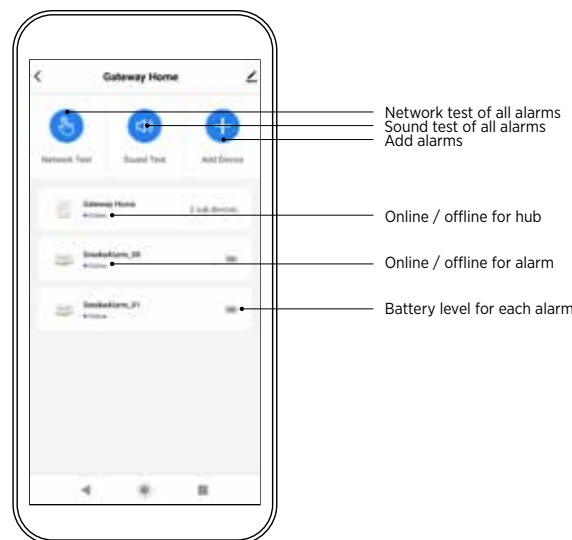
Gateway Home

Network Test
Sound Test
Add Device

Gateway Home
• Online
2 sub devices

SmokeAlarm_00
• Online

SmokeAlarm_01
• Online

Network test of all alarms
Sound test of all alarms
Add alarms

Online / offline for hub

Online / offline for alarm

Battery level for each alarm